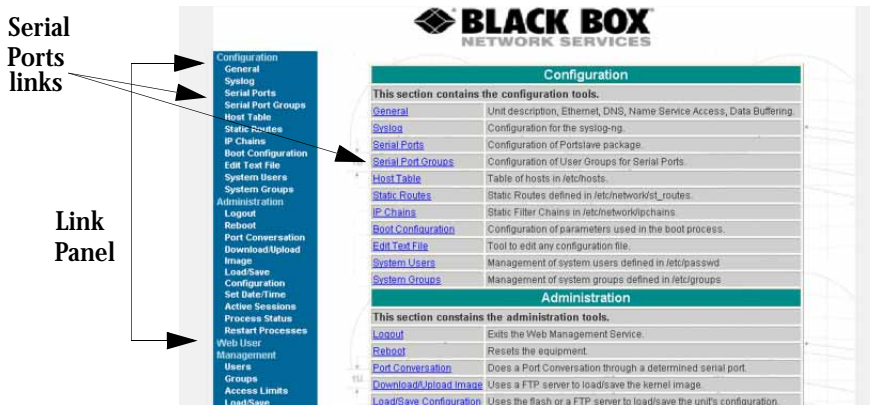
Serial Ports links

Link Panel

BLACK BOX
NETWORK SERVICES

Configuration
General
Syslog
Serial Ports
Serial Port Groups
Host Table
Static Routes
IP Chains
Boot Configuration
Edit Text File
System Users
System Groups
Administration
Logout
Reboot
Port Conversation
Download/Upload Image
Load/Save Configuration
Set Date/Time
Active Sessions
Process Status
Restart Processes
Web User Management
Users
Groups
Access Limits
Load/Save

| Configuration | |
|---|---|
| This section contains the configuration tools. | |
| General | Unit description, Ethernet, DNS, Name Service Access, Data Buffering. |
| Syslog | Configuration for the syslog-ng. |
| Serial Ports | Configuration of Portslave package. |
| Serial Port Groups | Configuration of User Groups for Serial Ports. |
| Host Table | Table of hosts in /etc/hosts. |
| Static Routes | Static Routes defined in /etc/network/st_routes. |
| IP Chains | Static Filter Chains in /etc/network/ipchains. |
| Boot Configuration | Configuration of parameters used in the boot process. |
| Edit Text File | Tool to edit any configuration file. |
| System Users | Management of system users defined in /etc/passwd |
| System Groups | Management of system groups defined in /etc/groups |
| Administration | |
| This section contains the administration tools. | |
| Logout | Exits the Web Management Service. |
| Reboot | Resets the equipment. |
| Port Conversation | Does a Port Conversation through a determined serial port. |
| Download/Upload Image | Uses a FTP server to load/save the kernel image. |
| Load/Save Configuration | Uses the flash or a FTP server to load/save the unit's configuration. |